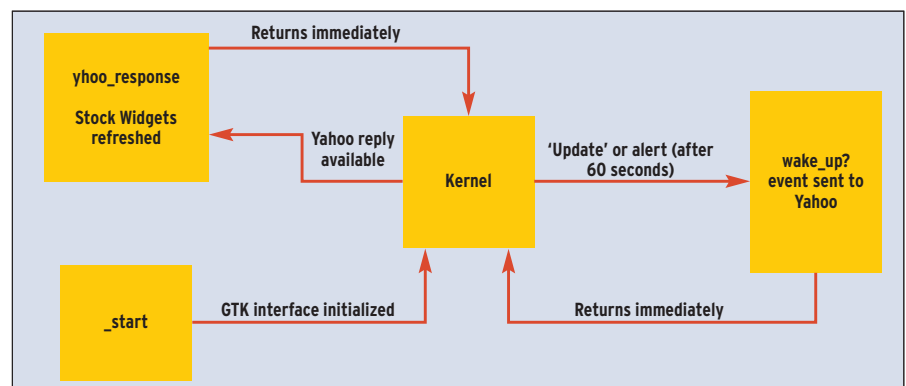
Returns immediately

yhoo_response

Stock Widgets refreshed

Yahoo reply available

Kernel

'Update' or alert (after 60 seconds)

wake_up? event sent to Yahoo

_start

GTK interface initialized

Returns immediately